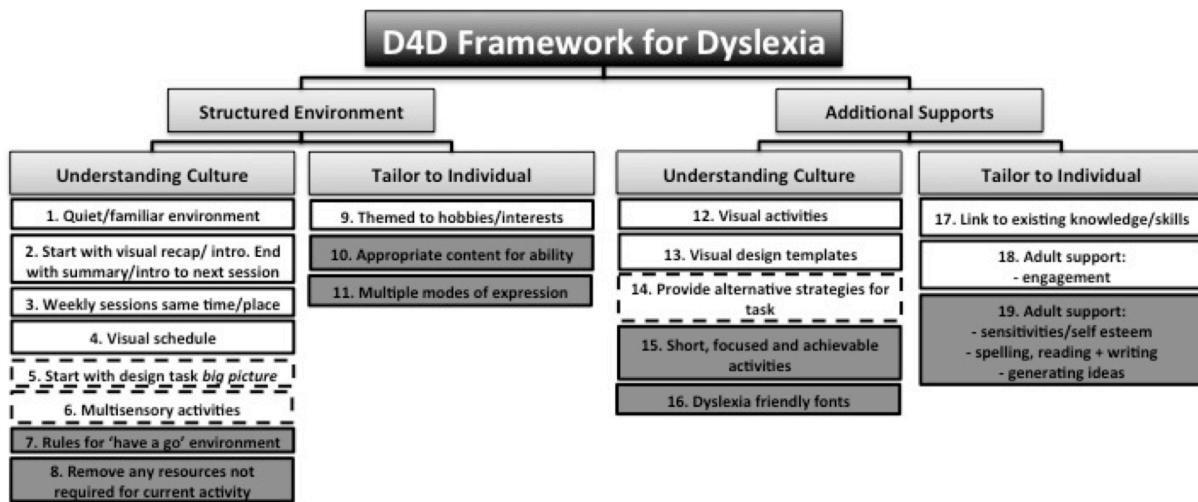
D4D Framework for Dyslexia

Structured Environment

Understanding Culture

1. Quiet/familiar environment

2. Start with visual recap/ intro. End with summary/intro to next session

3. Weekly sessions same time/place

4. Visual schedule

5. Start with design task *big picture*

6. Multisensory activities

7. Rules for 'have a go' environment

8. Remove any resources not required for current activity

Tailor to Individual

9. Themed to hobbies/interests

10. Appropriate content for ability

11. Multiple modes of expression

Additional Supports

Understanding Culture

12. Visual activities

13. Visual design templates

14. Provide alternative strategies for task

15. Short, focused and achievable activities

16. Dyslexia friendly fonts

Tailor to Individual

17. Link to existing knowledge/skills

18. Adult support:
- engagement

19. Adult support:
- sensitivities/self esteem
- spelling, reading + writing
- generating ideas